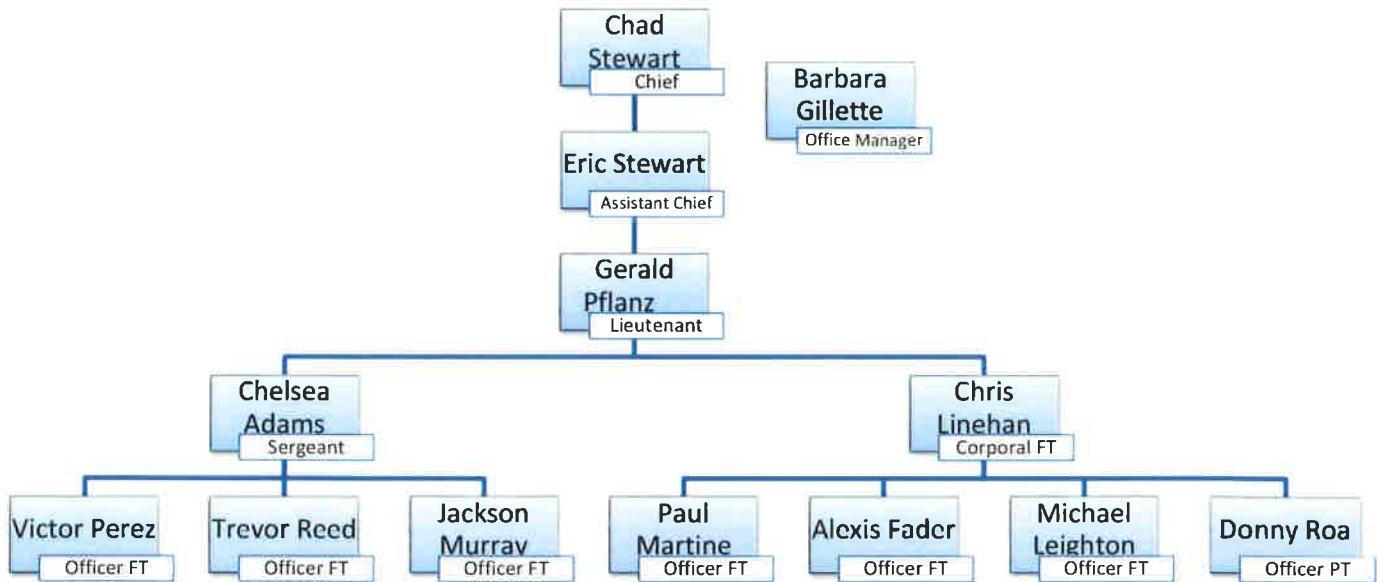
Chad Stewart
Chief

Barbara Gillette
Office Manager

Eric Stewart
Assistant Chief

Gerald Pflanz
Lieutenant

Chelsea Adams
Sergeant

Chris Linehan
Corporal FT

Victor Perez
Officer FT

Trevor Reed
Officer FT

Jackson Murray
Officer FT

Paul Martine
Officer FT

Alexis Fader
Officer FT

Michael Leighton
Officer FT

Donny Roa
Officer PT